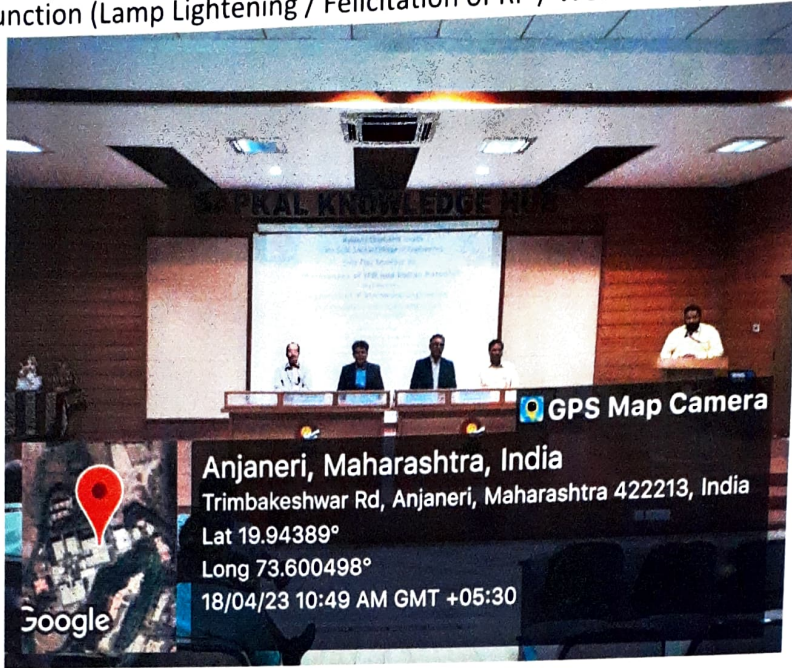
unction (Lamp Lightening / Felicitation of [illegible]

SAPKAL KNOWLEDGE HUB

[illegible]

GPS Map Camera

Anjaneri, Maharashtra, India
Trimbakeshwar Rd, Anjaneri, Maharashtra 422213, India
Lat 19.94389°
Long 73.600498°
18/04/23 10:49 AM GMT +05:30

Google